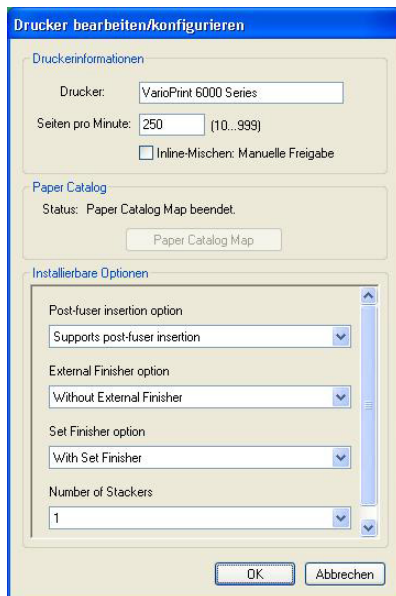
Drucker bearbeiten/konfigurieren

Druckerinformationen

Drucker: VarioPrint 6000 Series

Seiten pro Minute: 250 (10...999)

Inline-Mischen: Manuelle Freigabe

Paper Catalog

Status: Paper Catalog Map beendet.

Paper Catalog Map

Installierbare Optionen

Post-fuser insertion option

Supports post-fuser insertion

External Finisher option

Without External Finisher

Set Finisher option

With Set Finisher

Number of Stackers

1

OK

Abbrechen